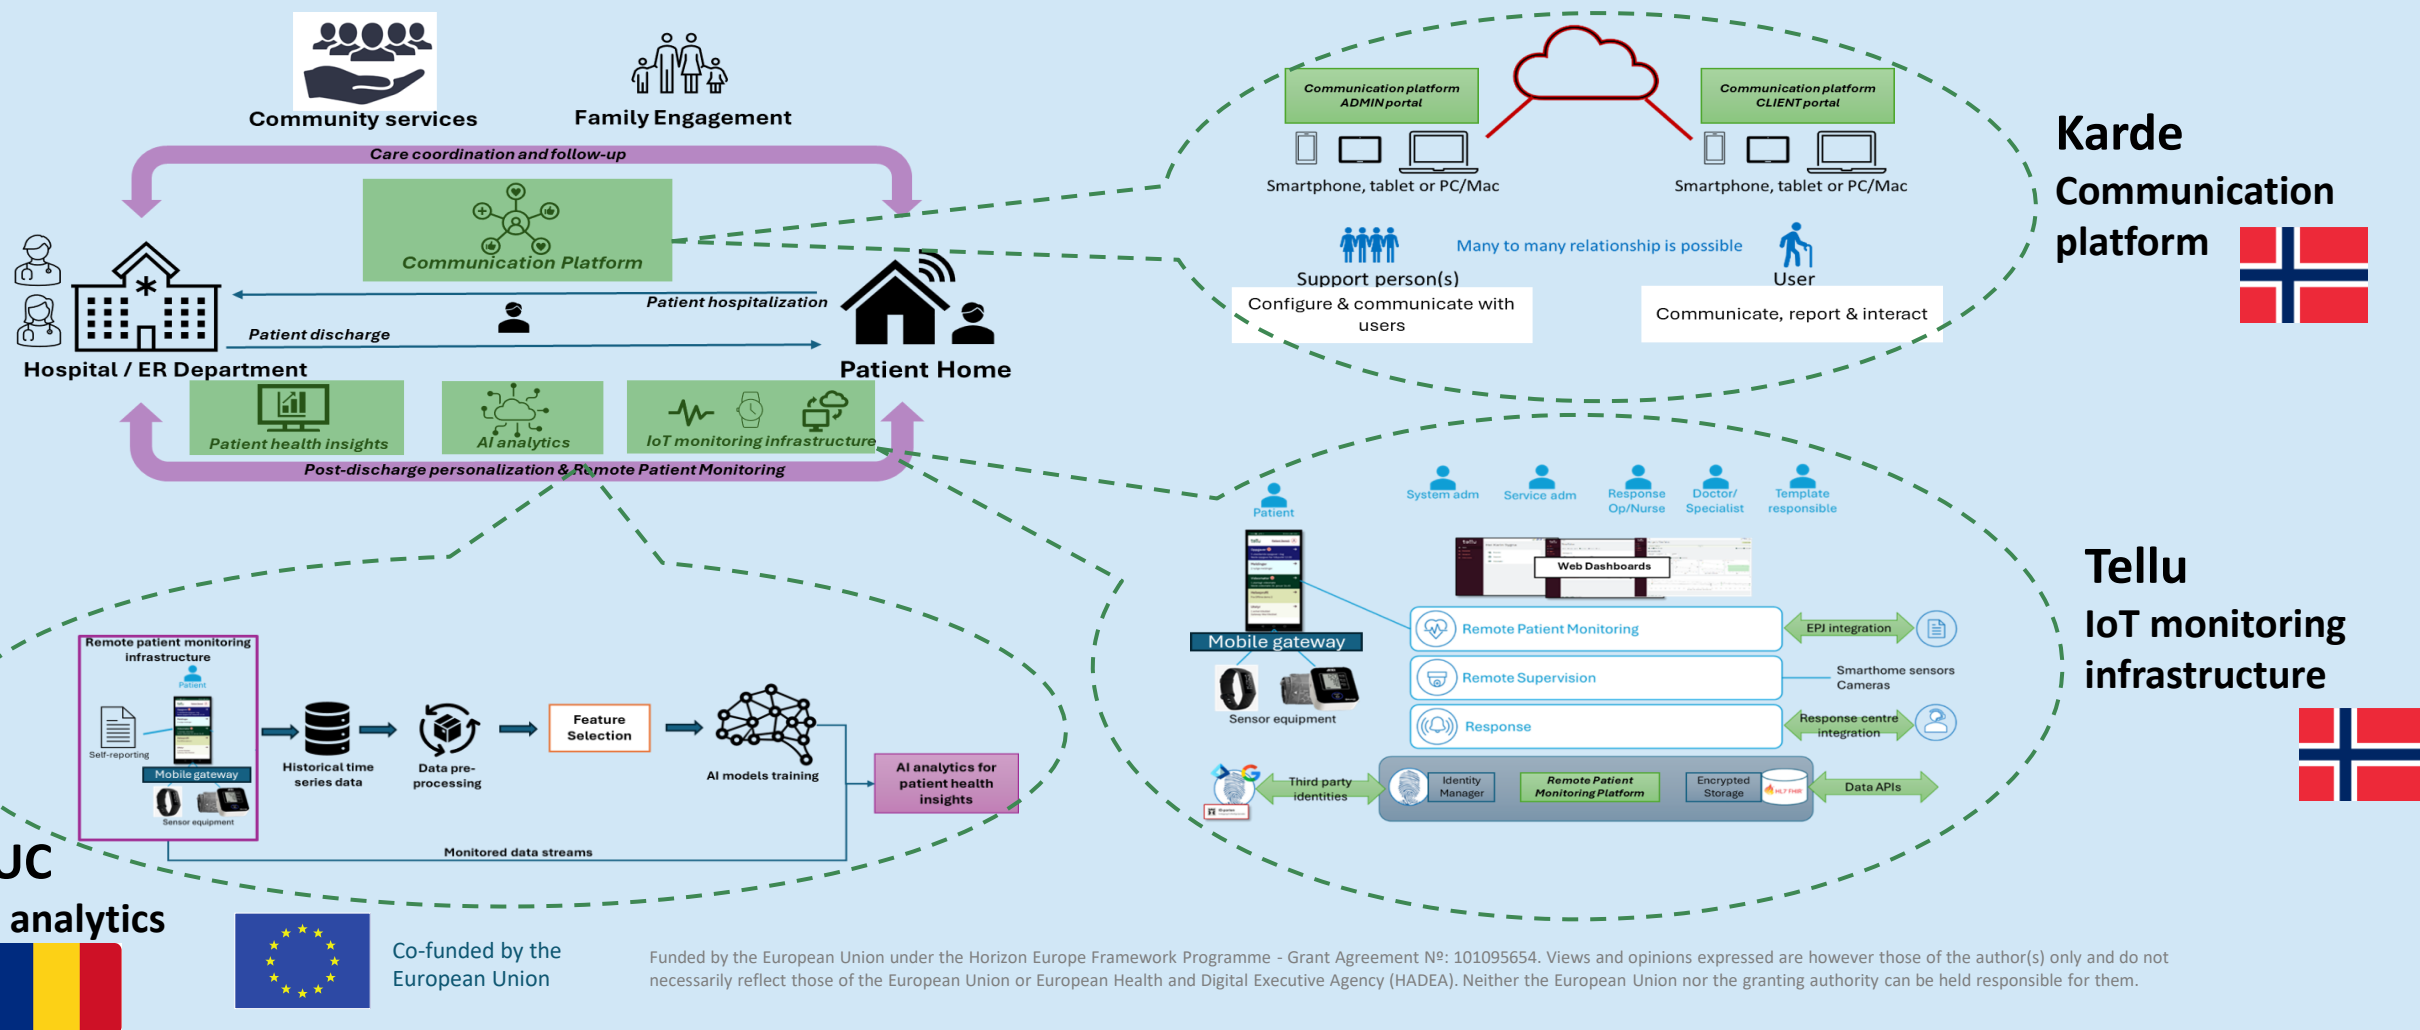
Community services

Family Engagement

Care coordination and follow-up

Communication Platform

Patient hospitalization

Patient discharge

Hospital / ER Department

Patient Home

Patient health insights

AI analytics

IoT monitoring infrastructure

Post-discharge personalization & Remote Patient Monitoring

Communication platform ADMIN portal

Communication platform CLIENT portal

Smartphone, tablet or PC/Mac

Smartphone, tablet or PC/Mac

Many to many relationship is possible

Support person(s)

User

Configure & communicate with users

Communicate, report & interact

Karde

Communication platform

Patient

System adm

Service adm

Response Op/Nurse

Doctor/ Specialist

Template responsible

Web Dashboards

Mobile gateway

Sensor equipment

Remote Patient Monitoring

EPJ integration

Remote Supervision

Smarthome sensors Cameras

Response

Response centre integration

Third party identities

Identity Manager

Remote Patient Monitoring Platform

Encrypted Storage

Data APIs

Tellu

IoT monitoring infrastructure

Remote patient monitoring infrastructure

Patient

Self-reporting

Mobile gateway

Sensor equipment

Historical time series data

Data pre-processing

Feature Selection

AI models training

AI analytics for patient health insights

Monitored data streams

UC

analytics

Co-funded by the European Union

Funded by the European Union under the Horizon Europe Framework Programme - Grant Agreement Nº: 101095654. Views and opinions expressed are however those of the author(s) only and do not necessarily reflect those of the European Union or European Health and Digital Executive Agency (HADEA). Neither the European Union nor the granting authority can be held responsible for them.